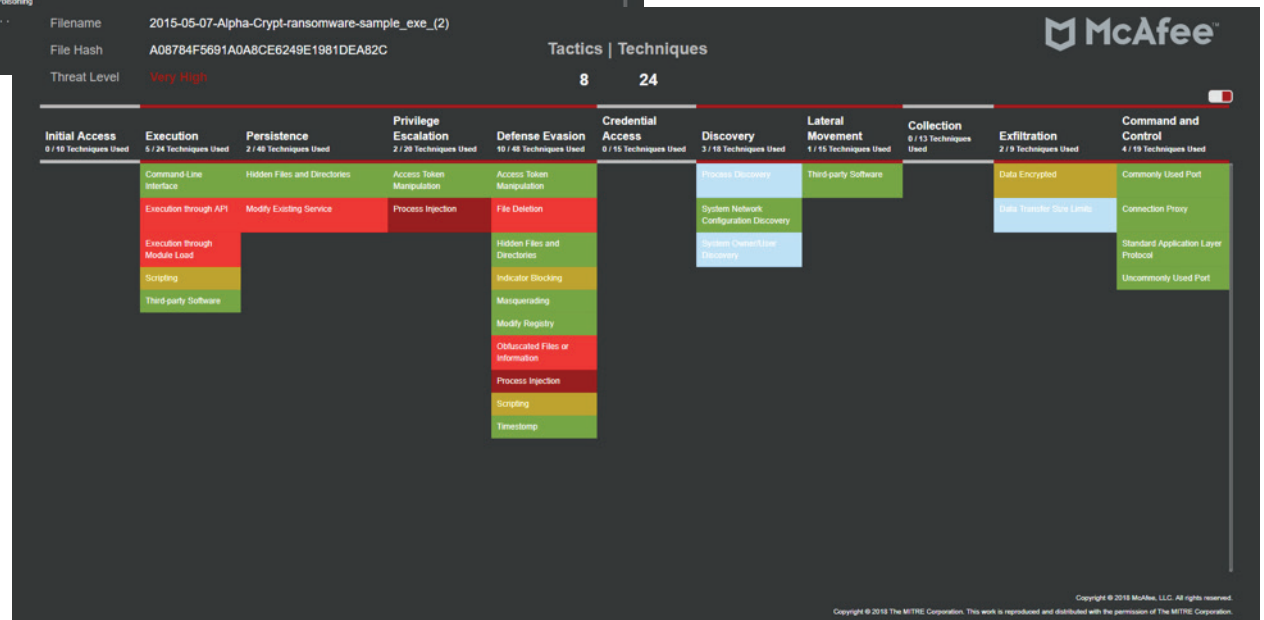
Filename 2015-05-07-Alpha-Crypt-ransomware-sample_exe_(2)
File Hash A08784F5691A0A8CE6249E1981DEA82C
Threat Level Very High

Tactics | Techniques
8 24

McAfee

| Initial Access 0 / 10 Techniques Used | Execution 5 / 24 Techniques Used | Persistence 2 / 40 Techniques Used | Privilege Escalation 2 / 20 Techniques Used | Defense Evasion 10 / 48 Techniques Used | Credential Access 0 / 15 Techniques Used | Discovery 3 / 18 Techniques Used | Lateral Movement 1 / 15 Techniques Used | Collection 0 / 13 Techniques Used | Exfiltration 2 / 9 Techniques Used | Command and Control 4 / 19 Techniques Used |
|---|---|---|---|---|---|---|---|---|---|---|
| | Command-Line Interface | Hidden Files and Directories | Access Token Manipulation | Access Token Manipulation | | Process Discovery | Third-party Software | | Data Encrypted | Commonly Used Port |
| | Execution through API | Modify Existing Service | Process Injection | File Deletion | | System Network Configuration Discovery | | | Data Transfer Size Limits | Connection Proxy |
| | Execution through Module Load | | | Hidden Files and Directories | | System Owner/User Discovery | | | | Standard Application Layer Protocol |
| | Scripting | | | Indicator Blocking | | | | | | Uncommonly Used Port |
| | Third-party Software | | | Masquerading | | | | | | |
| | | | | Modify Registry | | | | | | |
| | | | | Obfuscated Files or Information | | | | | | |
| | | | | Process Injection | | | | | | |
| | | | | Scripting | | | | | | |
| | | | | Timestomp | | | | | | |

Copyright © 2018 McAfee, LLC. All rights reserved.
Copyright © 2018 The MITRE Corporation. This work is reproduced and distributed with the permission of The MITRE Corporation.